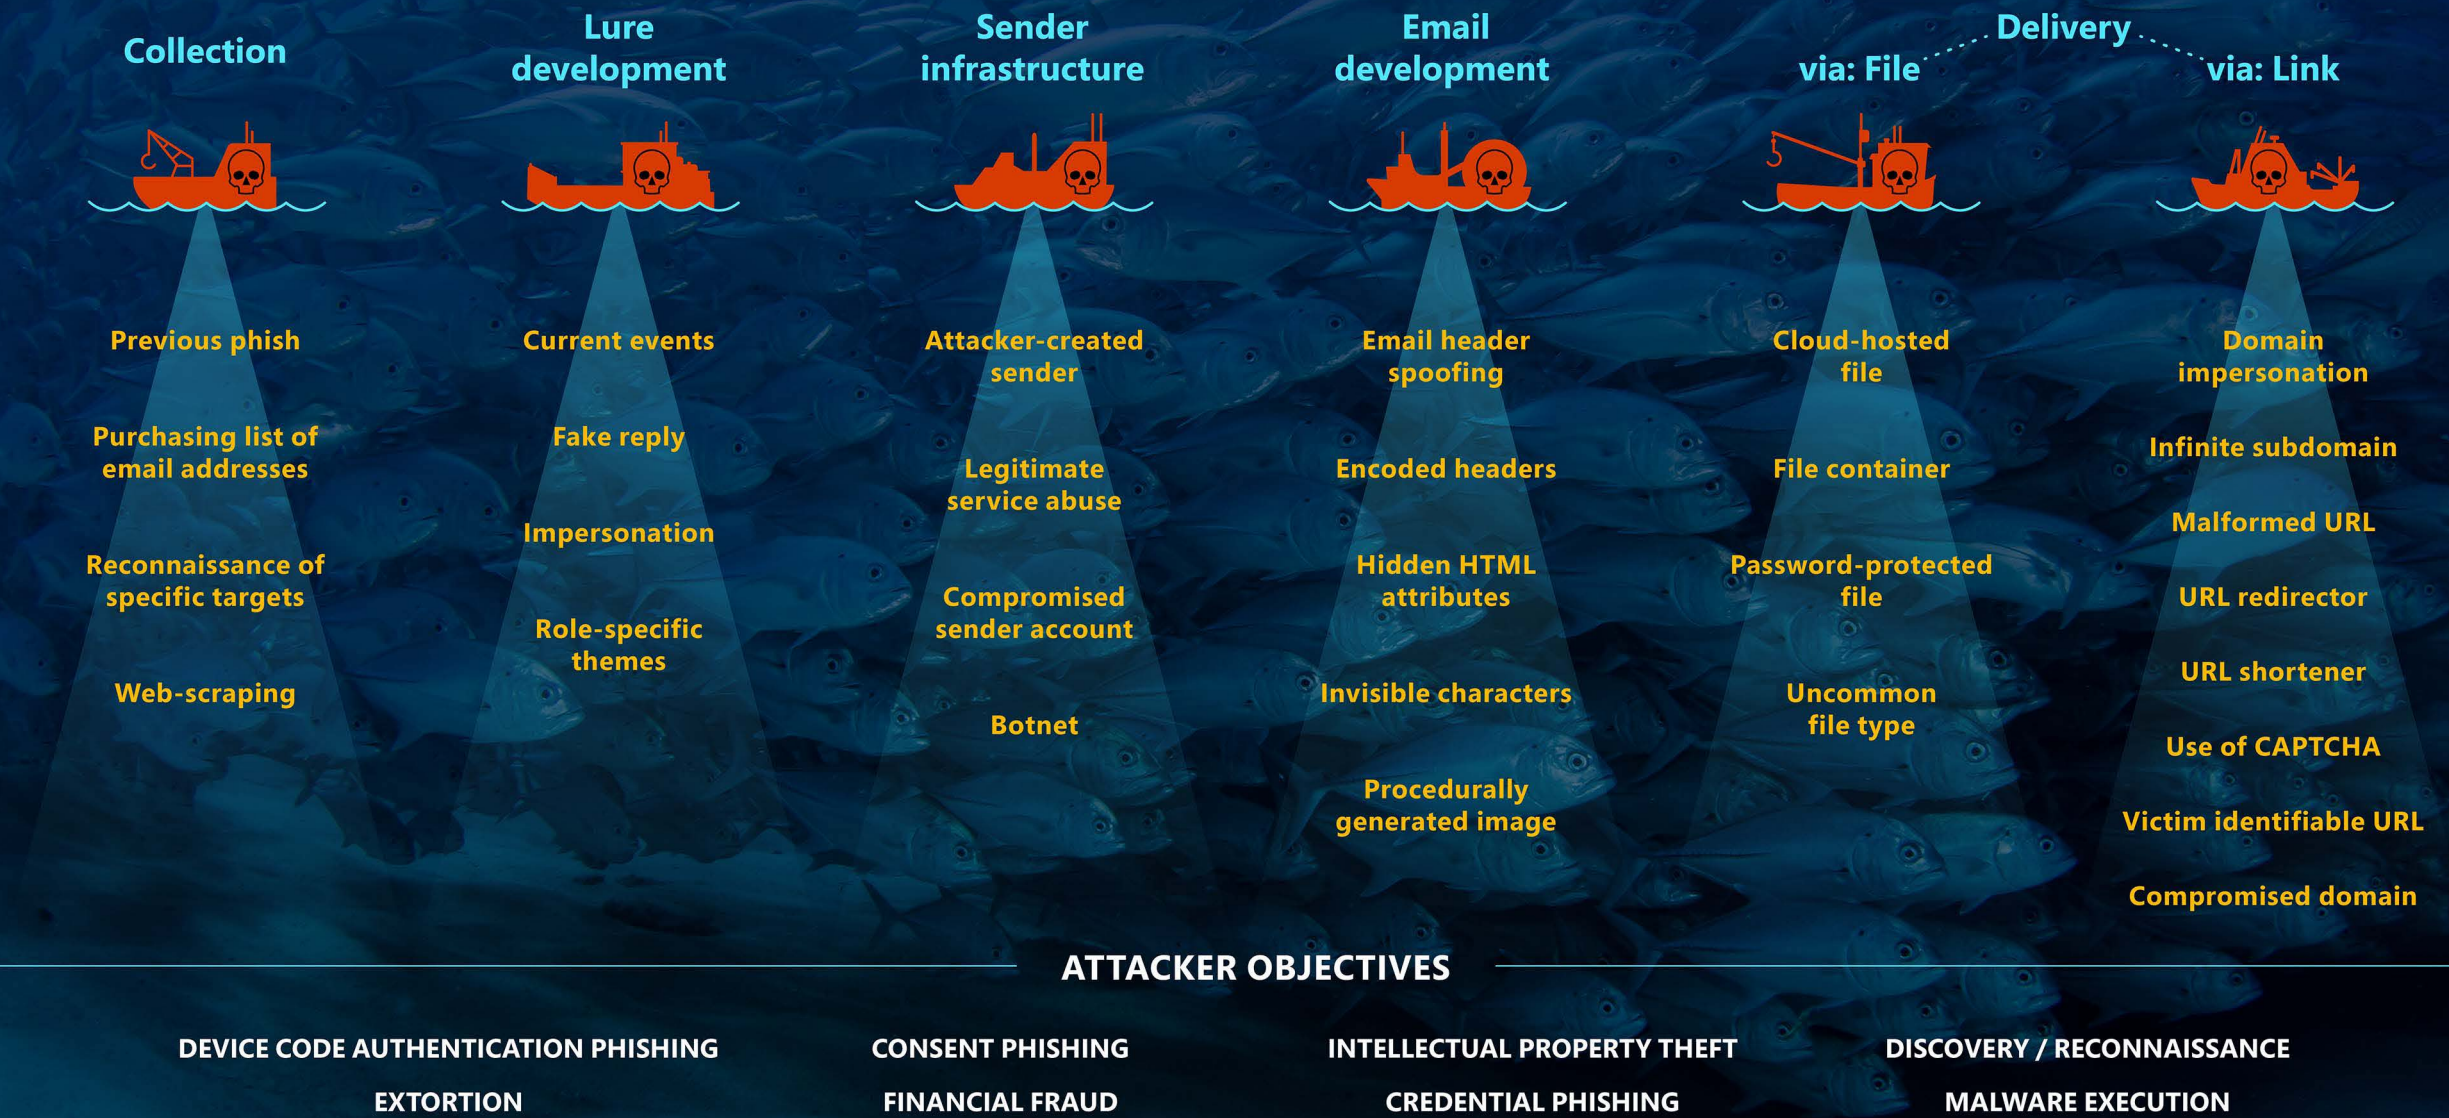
Collection

Previous phish

Purchasing list of email addresses

Reconnaissance of specific targets

Web-scraping

Lure development

Current events

Fake reply

Impersonation

Role-specific themes

Sender infrastructure

Attacker-created sender

Legitimate service abuse

Compromised sender account

Botnet

Email development

Email header spoofing

Encoded headers

Hidden HTML attributes

Invisible characters

Procedurally generated image

Delivery

via: File

Cloud-hosted file

File container

Password-protected file

Uncommon file type

via: Link

Domain impersonation

Infinite subdomain

Malformed URL

URL redirector

URL shortener

Use of CAPTCHA

Victim identifiable URL

Compromised domain

ATTACKER OBJECTIVES

DEVICE CODE AUTHENTICATION PHISHING

CONSENT PHISHING

INTELLECTUAL PROPERTY THEFT

DISCOVERY / RECONNAISSANCE

EXTORTION

FINANCIAL FRAUD

CREDENTIAL PHISHING

MALWARE EXECUTION